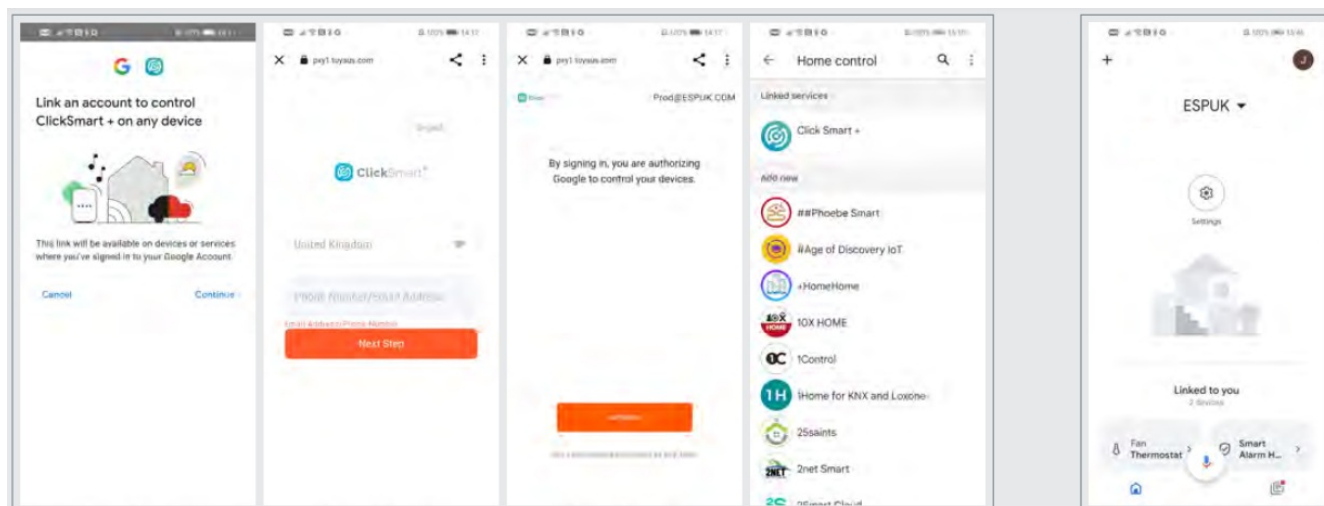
Link an account to control ClickSmart + on any device

This link will be available on devices or services where you've signed in to your Google Account.

Cancel

Continue

px1.tuyaus.com

Sign in

ClickSmart+

United Kingdom

Phone Number/Email Address

Email Address/Phone Number

Next Step

px1.tuyaus.com

Prod@ESPUK.COM

By signing in, you are authorizing Google to control your devices.

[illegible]

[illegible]

Home control

Linked services

Click Smart +

Add new

##Phoebe Smart

#Age of Discovery IoT

+HomeHome

10X HOME

1Control

1Home for KNX and Loxone

25saints

2net Smart

2Smart Cloud

ESPUK

Settings

Linked to you

2 devices

Fan Thermostat

Smart Alarm H...